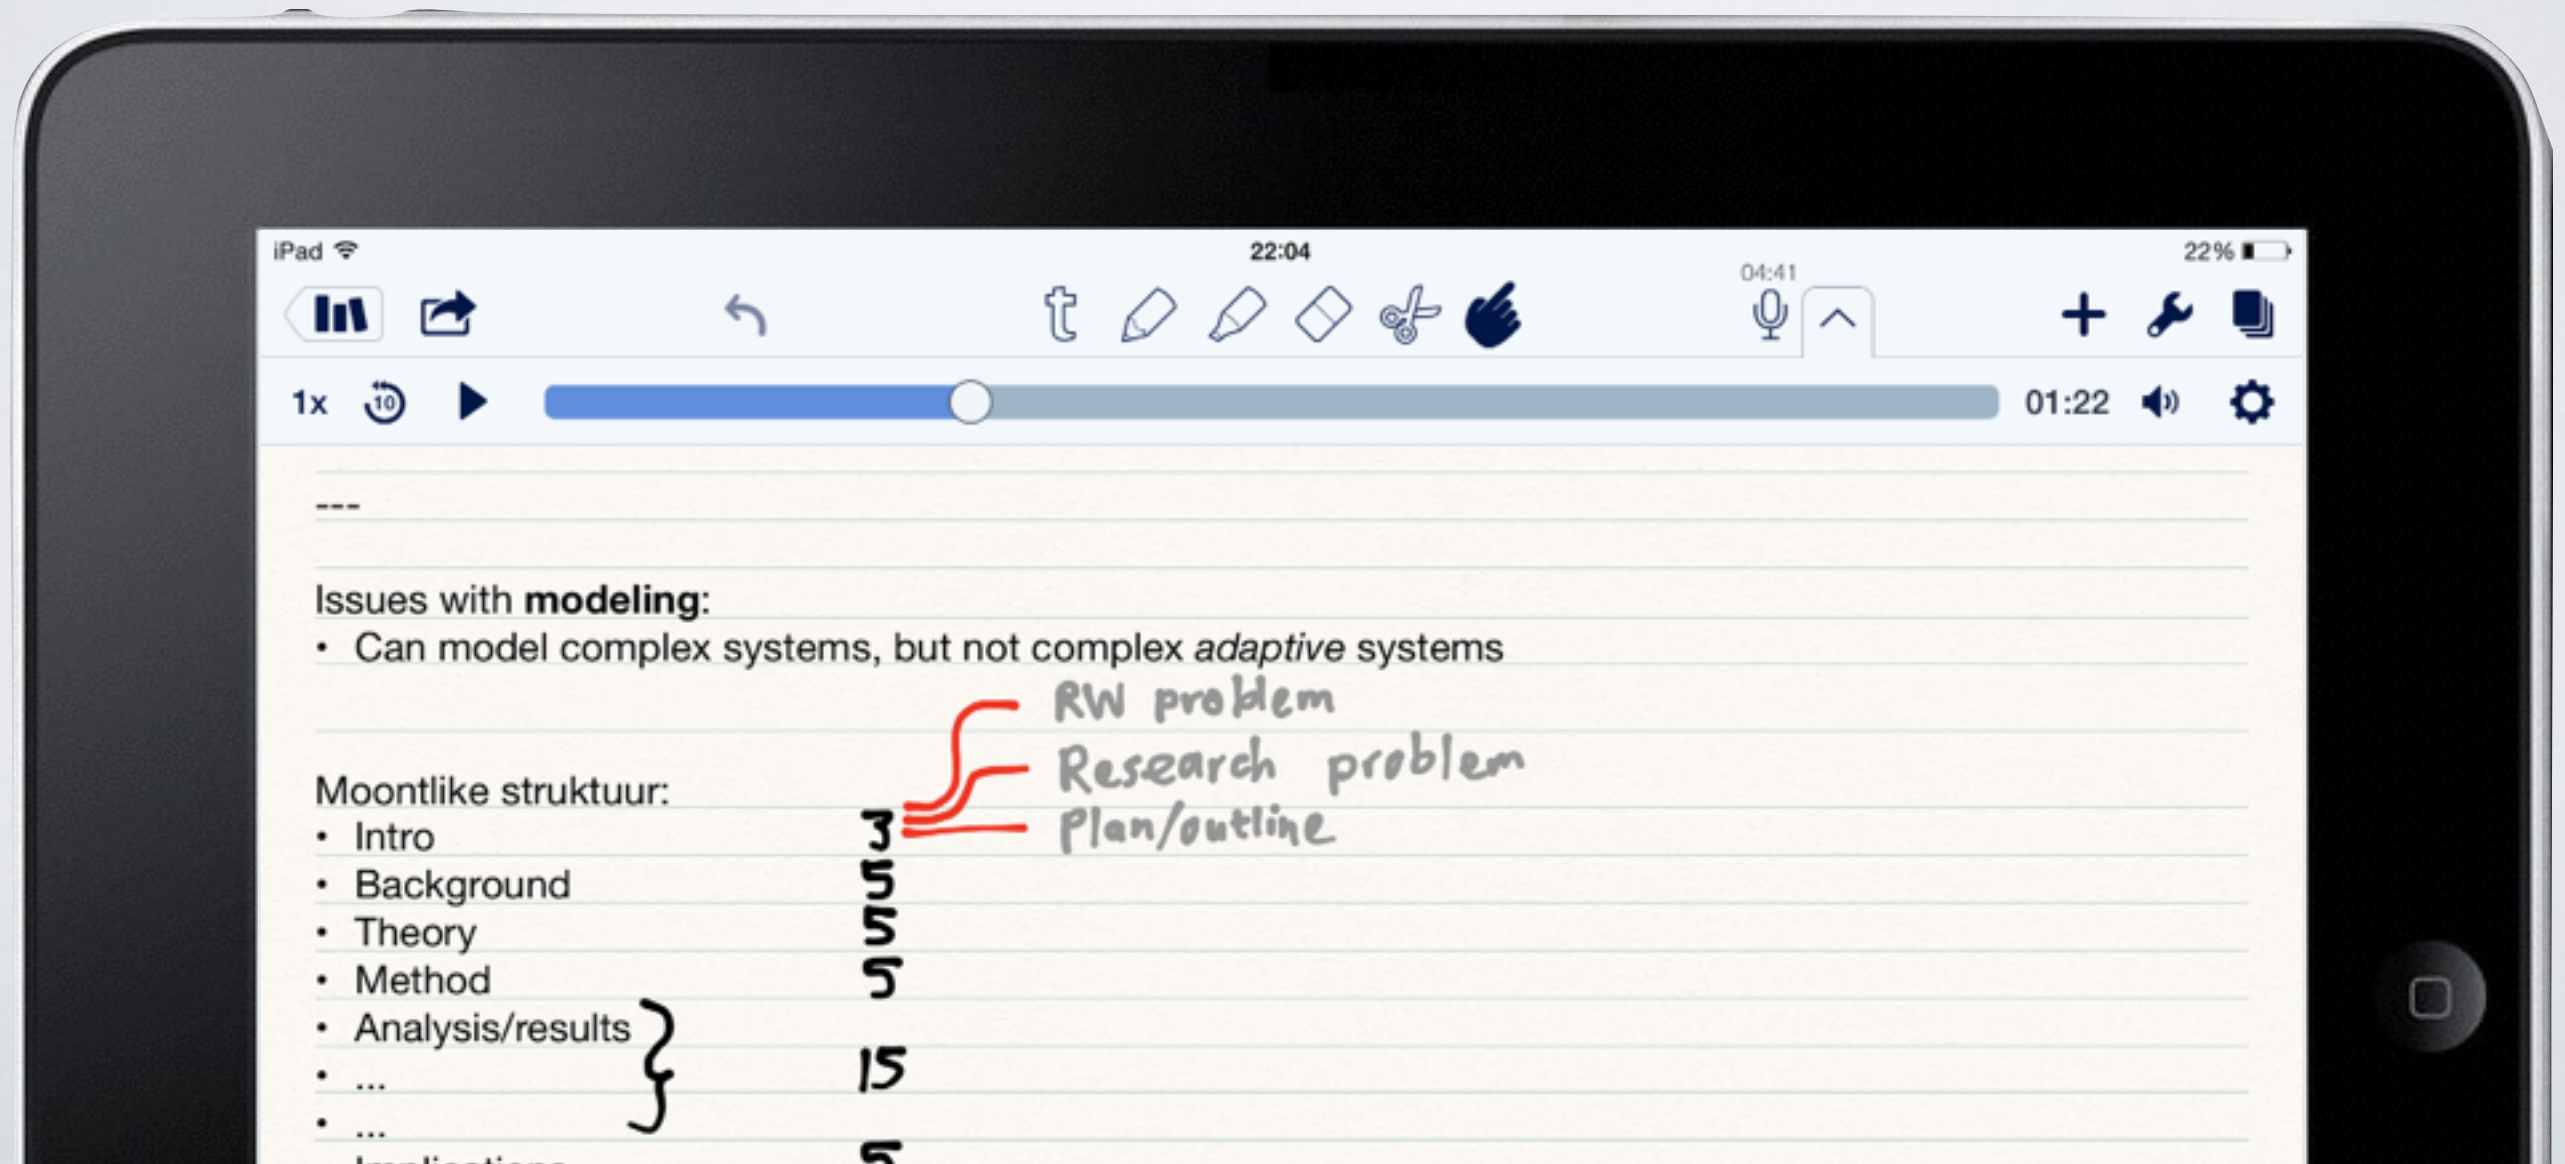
iPad 22:04 22%

04:41

1x 10 01:22

---

Issues with **modeling**:
• Can model complex systems, but not complex *adaptive* systems

RW problem
Research problem
Plan/outline

Moontlike struktuur:
• Intro 3
• Background 5
• Theory 5
• Method 5
• Analysis/results
• ... 15
• ...
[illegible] 5